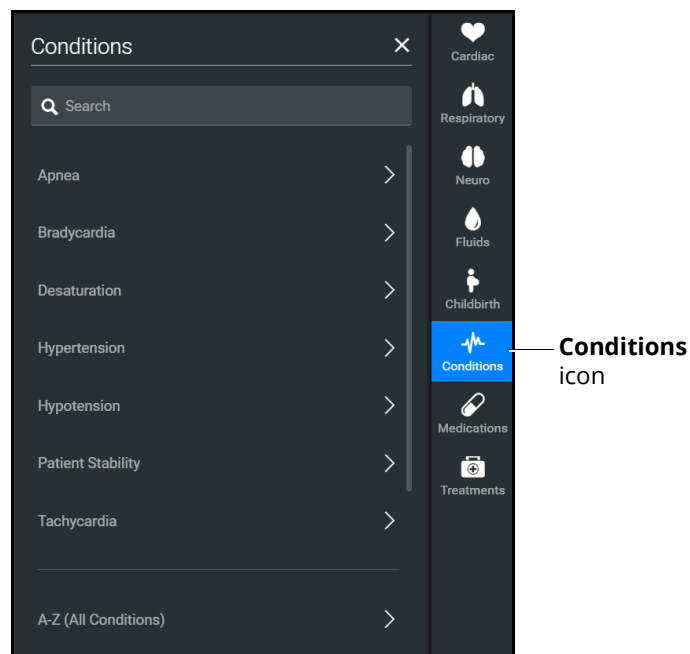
Conditions ×

Search

Apnea

Bradycardia

Desaturation

Hypertension

Hypotension

Patient Stability

Tachycardia

A-Z (All Conditions)

Cardiac

Respiratory

Neuro

Fluids

Childbirth

Conditions

Medications

Treatments

**Conditions** icon